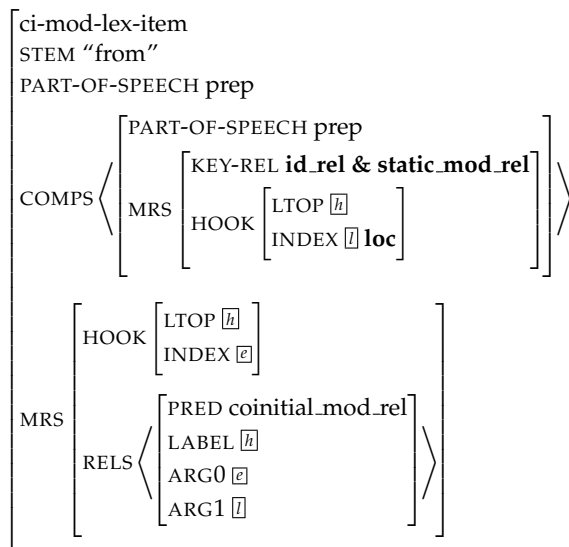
ci-mod-lex-item
STEM "from"
PART-OF-SPEECH prep

COMPS ⟨ PART-OF-SPEECH prep
MRS KEY-REL **id_rel & static_mod_rel**
HOOK LTOP $\boxed{h}$
INDEX $\boxed{l}$ **loc** ⟩

MRS HOOK LTOP $\boxed{h}$
INDEX $\boxed{e}$

RELS ⟨ PRED coinitial_mod_rel
LABEL $\boxed{h}$
ARG0 $\boxed{e}$
ARG1 $\boxed{l}$ ⟩